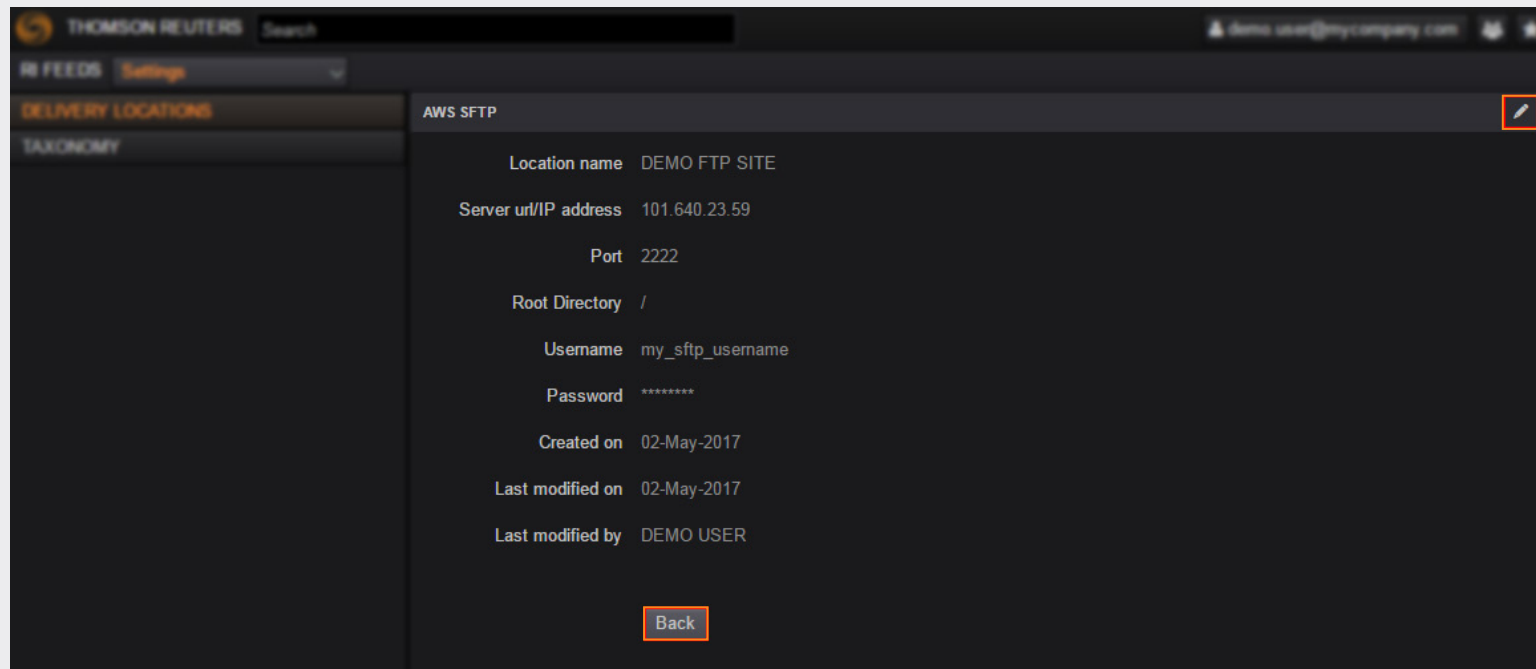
THOMSON REUTERS Search

demo.user@mycompany.com

RI FEEDS Settings

DELIVERY LOCATIONS

TAXONOMY

AWS SFTP

Location name DEMO FTP SITE

Server url/IP address 101.640.23.59

Port 2222

Root Directory /

Username my_sftp_username

Password ********

Created on 02-May-2017

Last modified on 02-May-2017

Last modified by DEMO USER

Back